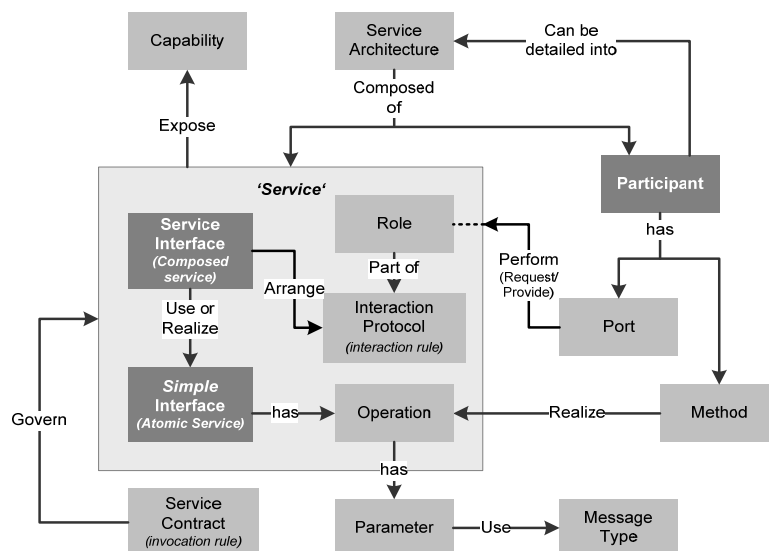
Capability

Service Architecture

Can be detailed into

Composed of

Expose

'Service'

Participant

Service Interface (Composed service)

Role

has

Perform (Request/ Provide)

Part of

Arrange

Use or Realize

Interaction Protocol (interaction rule)

Port

Simple Interface (Atomic Service)

has

Operation

Realize

Method

Govern

has

Service Contract (invocation rule)

Parameter

Use

Message Type